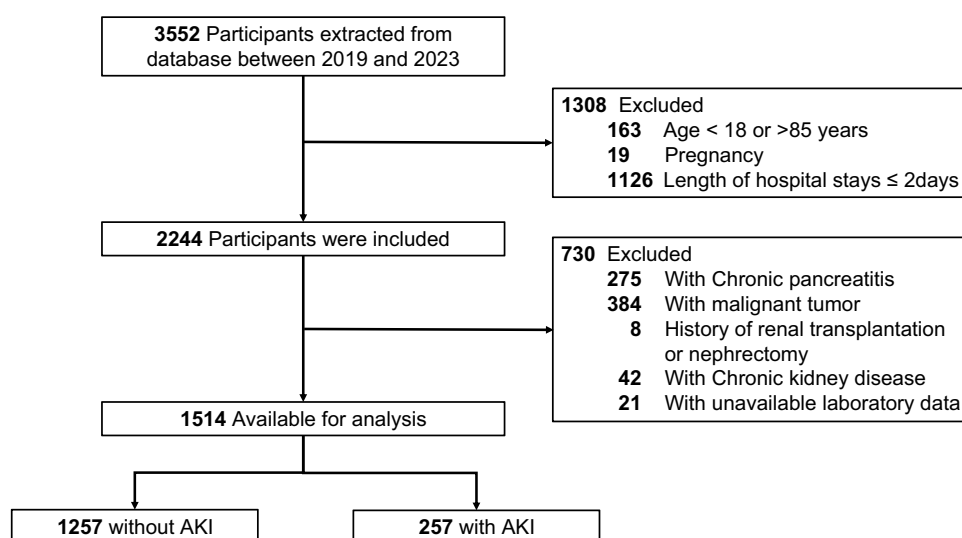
**3552** Participants extracted from database between 2019 and 2023

**1308** Excluded
**163** Age < 18 or >85 years
**19** Pregnancy
**1126** Length of hospital stays ≤ 2days

**2244** Participants were included

**730** Excluded
**275** With Chronic pancreatitis
**384** With malignant tumor
**8** History of renal transplantation or nephrectomy
**42** With Chronic kidney disease
**21** With unavailable laboratory data

**1514** Available for analysis

**1257** without AKI

**257** with AKI